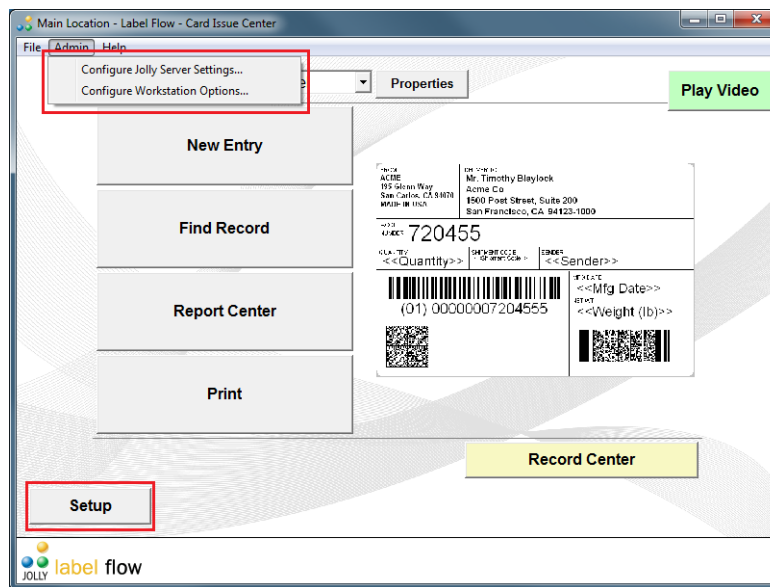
Main Location - Label Flow - Card Issue Center

File Admin Help

Configure Jolly Server Settings...
Configure Workstation Options...

Properties

Play Video

New Entry

Find Record

Report Center

Print

FROM
ACME
195 Glenn Way
San Carlos, CA 94070
MADE IN USA

SHIP TO
Mr. Timothy Blaylock
Acme Co
1500 Post Street, Suite 200
San Francisco, CA 94123-1000

ORDER 720455

QUANTITY
<<Quantity>>

SHIPMENT CODE
<<Shipment Code>>

SENDER
<<Sender>>

(01) 00000007204555

MFG DATE
<<Mfg Date>>

WEIGHT
<<Weight (lb)>>

Record Center

Setup

JOLLY label flow